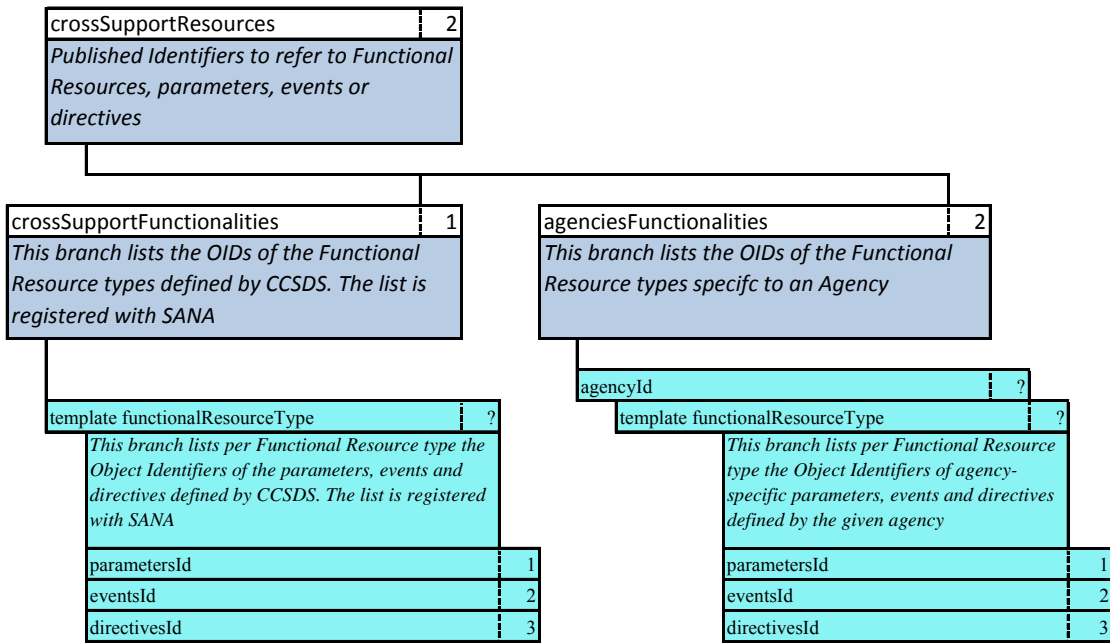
crossSupportResources 2
Published Identifiers to refer to Functional Resources, parameters, events or directives

crossSupportFunctionalities 1
This branch lists the OIDs of the Functional Resource types defined by CCSDS. The list is registered with SANA

template functionalResourceType ?
This branch lists per Functional Resource type the Object Identifiers of the parameters, events and directives defined by CCSDS. The list is registered with SANA

parametersId 1
eventsId 2
directivesId 3

agenciesFunctionalities 2
This branch lists the OIDs of the Functional Resource types specifc to an Agency

agencyId ?
template functionalResourceType ?
This branch lists per Functional Resource type the Object Identifiers of agency-specific parameters, events and directives defined by the given agency

parametersId 1
eventsId 2
directivesId 3